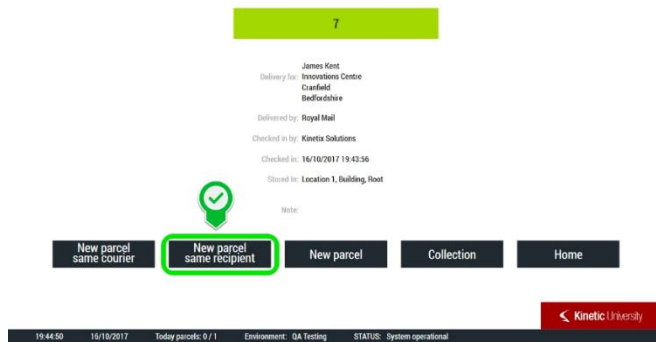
7

Delivery for: James Kent
Innovations Centre
Cranfield
Bedfordshire

Delivered by: Royal Mail

Checked in by: Kinetix Solutions

Checked in: 16/10/2017 19:43:56

Stored in: Location 1, Building, Root

Note:

New parcel same courier

New parcel same recipient

New parcel

Collection

Home

Kinetic University

19:44:50 16/10/2017 Today parcels: 0 / 1 Environment: QA Testing STATUS: System operational